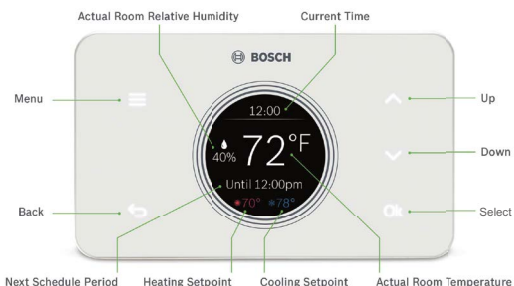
Actual Room Relative Humidity

Current Time

BOSCH

Menu

12:00

Up

40%

72°F

Down

Until 12:00pm

Back

70°

78°

Select

Next Schedule Period

Heating Setpoint

Cooling Setpoint

Actual Room Temperature